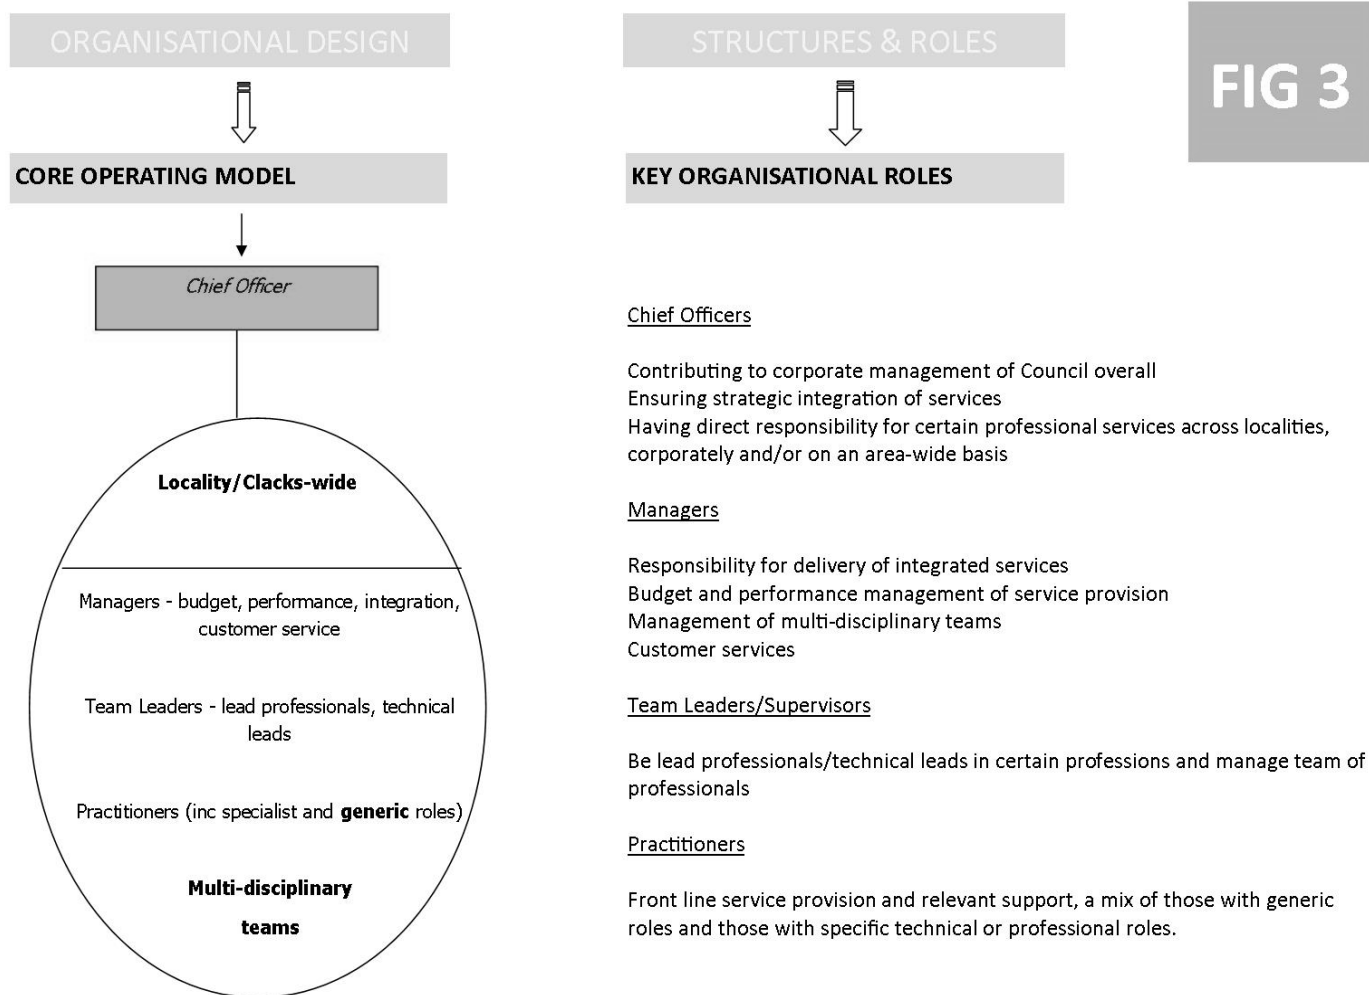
ORGANISATIONAL DESIGN

CORE OPERATING MODEL

Chief Officer

Locality/Clacks-wide

Managers - budget, performance, integration, customer service

Team Leaders - lead professionals, technical leads

Practitioners (inc specialist and **generic** roles)

**Multi-disciplinary teams**

STRUCTURES & ROLES

FIG 3

KEY ORGANISATIONAL ROLES

Chief Officers

Contributing to corporate management of Council overall
Ensuring strategic integration of services
Having direct responsibility for certain professional services across localities, corporately and/or on an area-wide basis

Managers

Responsibility for delivery of integrated services
Budget and performance management of service provision
Management of multi-disciplinary teams
Customer services

Team Leaders/Supervisors

Be lead professionals/technical leads in certain professions and manage team of professionals

Practitioners

Front line service provision and relevant support, a mix of those with generic roles and those with specific technical or professional roles.